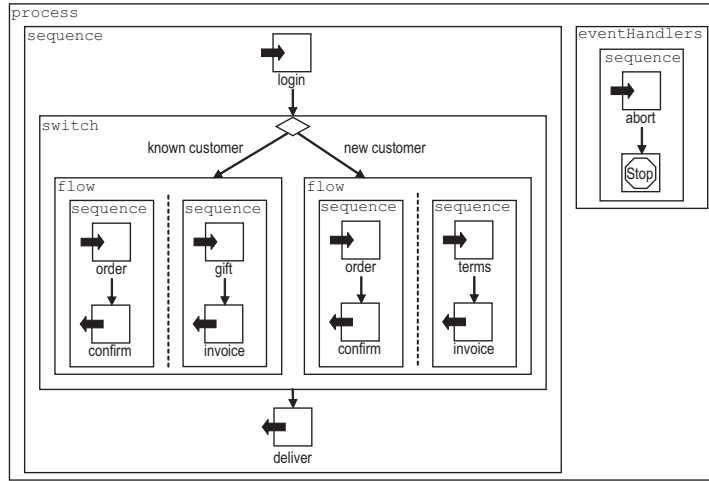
process

sequence

login

switch

known customer

new customer

flow

sequence

order

confirm

sequence

gift

invoice

flow

sequence

order

confirm

sequence

terms

invoice

deliver

eventHandlers

sequence

abort

Stop